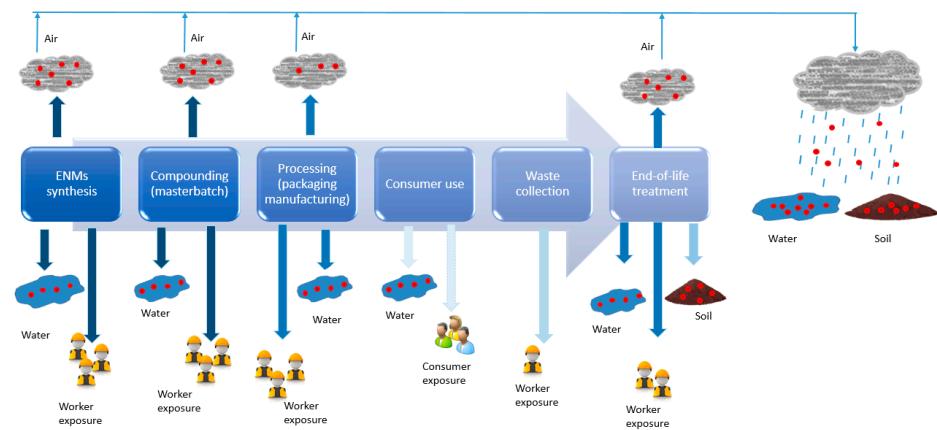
Air

Air

Air

Air

ENMs synthesis

Compounding (masterbatch)

Processing (packaging manufacturing)

Consumer use

Waste collection

End-of-life treatment

Water

Worker exposure

Water

Worker exposure

Worker exposure

Water

Water

Consumer exposure

Worker exposure

Water

Soil

Worker exposure

Water

Soil